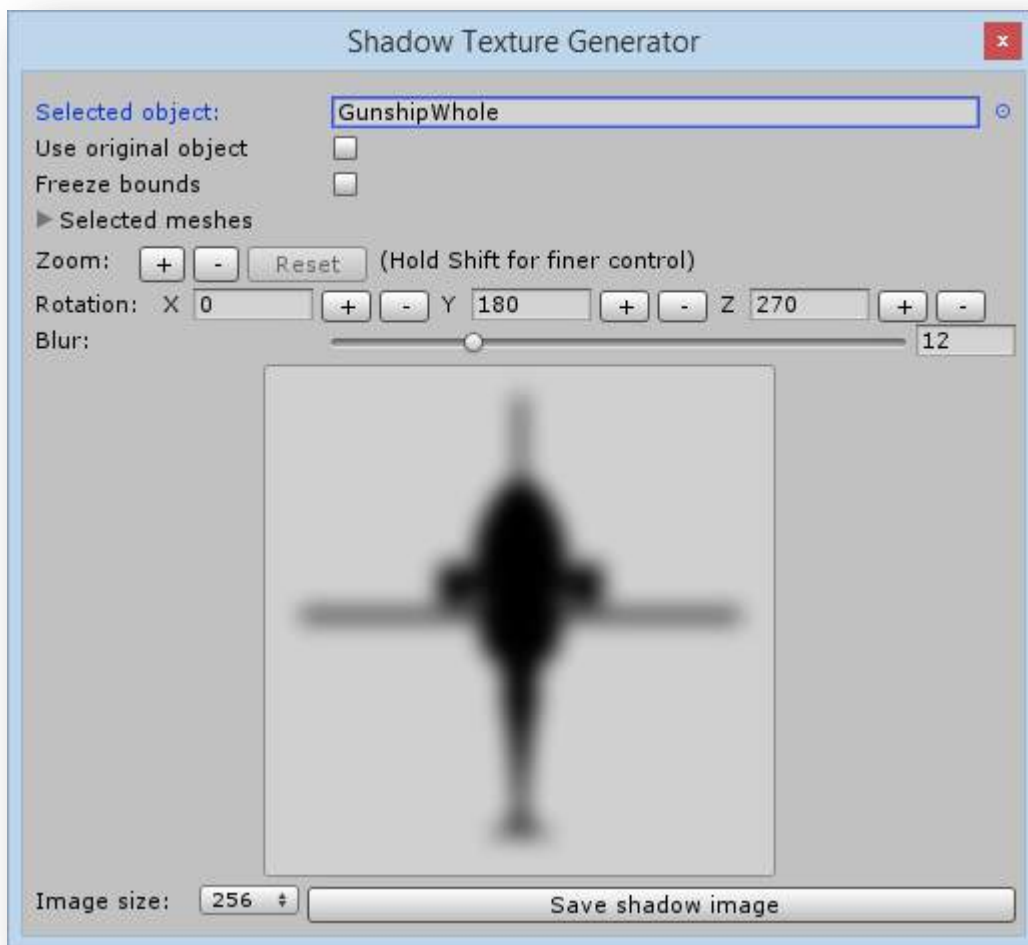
Shadow Texture Generator

Selected object: GunshipWhole

Use original object

Freeze bounds

Selected meshes

Zoom: + - Reset (Hold Shift for finer control)

Rotation: X 0 + - Y 180 + - Z 270 + -

Blur: 12

Image size: 256 Save shadow image